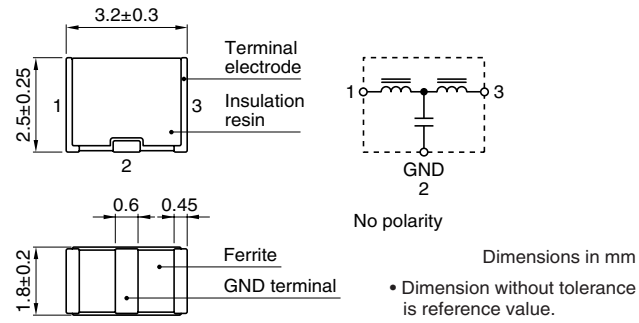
3.2±0.3

2.5±0.25

1

3

2

Terminal electrode

Insulation resin

1

3

GND

2

No polarity

0.6

0.45

1.8±0.2

Ferrite

GND terminal

Dimensions in mm

• Dimension without tolerance is reference value.